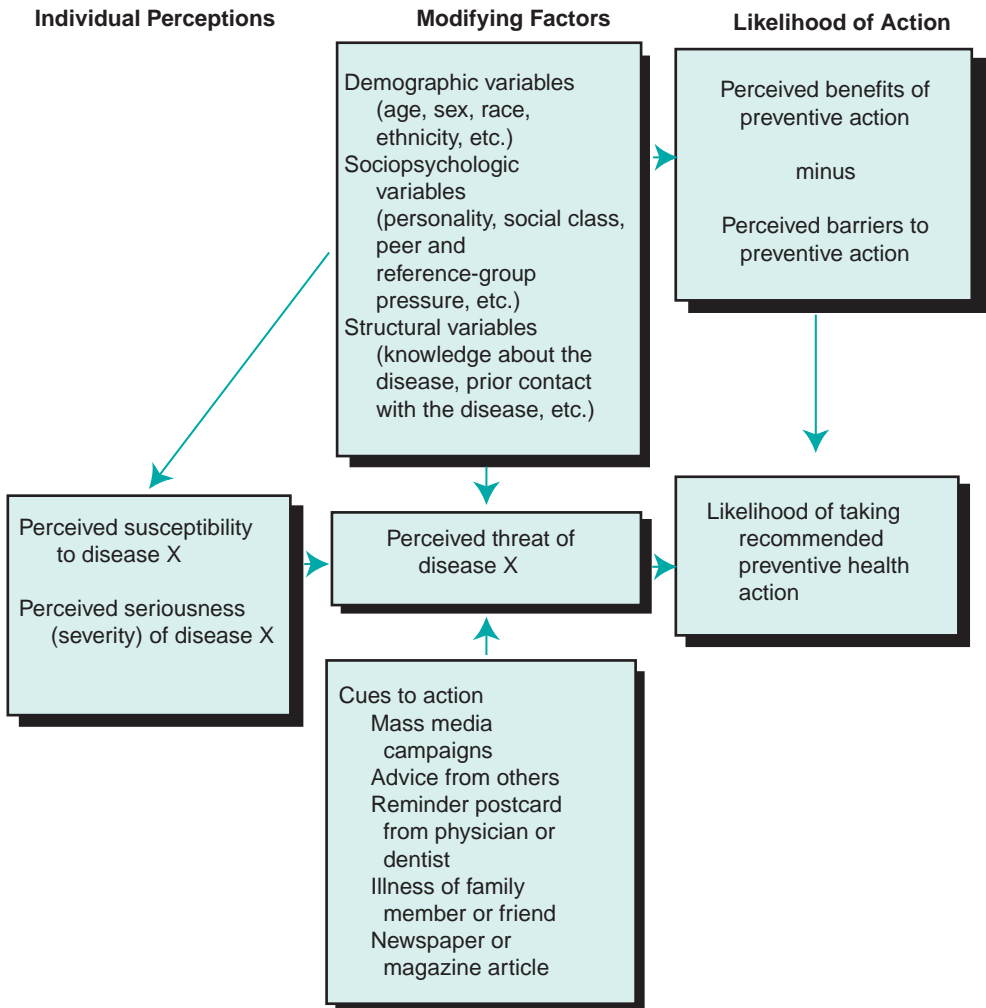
Individual Perceptions

Modifying Factors

Likelihood of Action

Demographic variables (age, sex, race, ethnicity, etc.)
Sociopsychologic variables (personality, social class, peer and reference-group pressure, etc.)
Structural variables (knowledge about the disease, prior contact with the disease, etc.)

Perceived benefits of preventive action

minus

Perceived barriers to preventive action

Perceived susceptibility to disease X

Perceived seriousness (severity) of disease X

Perceived threat of disease X

Likelihood of taking recommended preventive health action

Cues to action
Mass media campaigns
Advice from others
Reminder postcard from physician or dentist
Illness of family member or friend
Newspaper or magazine article